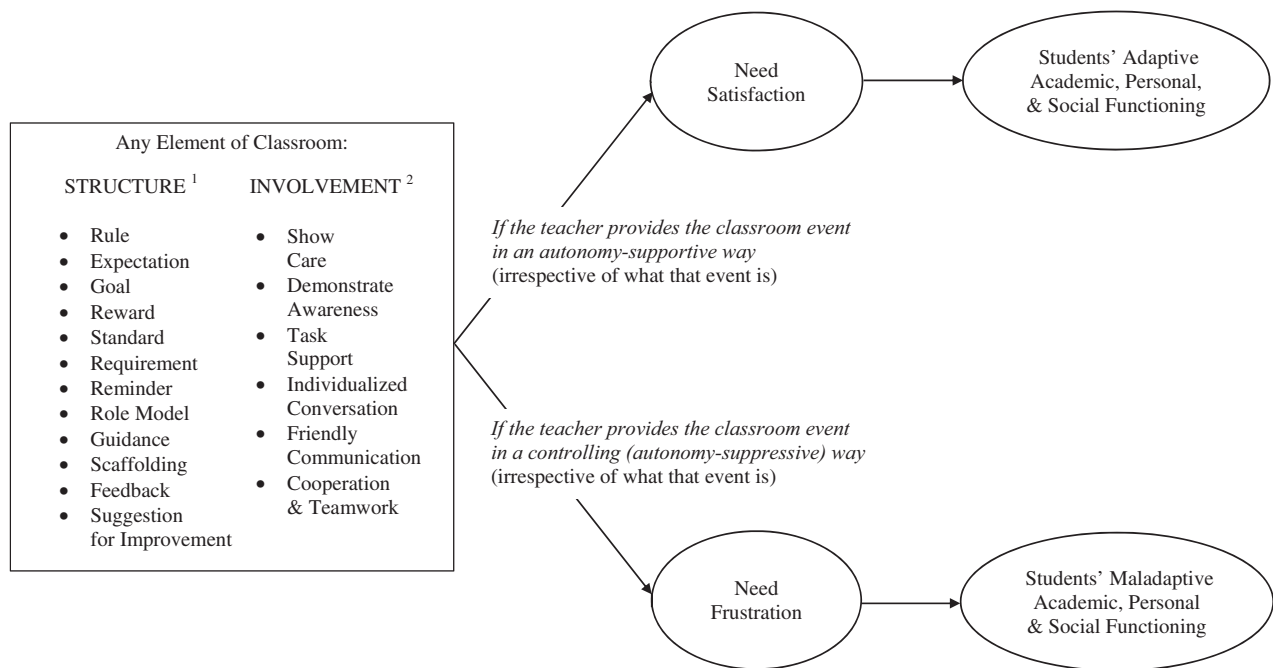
Any Element of Classroom:

STRUCTURE $^1$

- Rule
- Expectation
- Goal
- Reward
- Standard
- Requirement
- Reminder
- Role Model
- Guidance
- Scaffolding
- Feedback
- Suggestion for Improvement

INVOLVEMENT $^2$

- Show Care
- Demonstrate Awareness
- Task Support
- Individualized Conversation
- Friendly Communication
- Cooperation & Teamwork

If the teacher provides the classroom event in an autonomy-supportive way (irrespective of what that event is)

Need Satisfaction

Students' Adaptive Academic, Personal, & Social Functioning

If the teacher provides the classroom event in a controlling (autonomy-suppressive) way (irrespective of what that event is)

Need Frustration

Students' Maladaptive Academic, Personal & Social Functioning